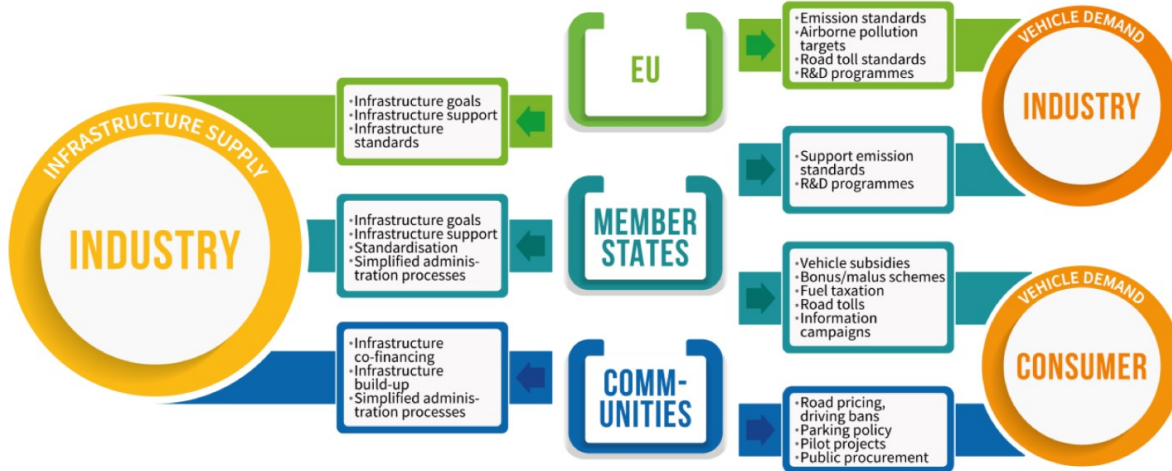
INFRASTRUCTURE SUPPLY

INDUSTRY

EU

•Infrastructure goals
•Infrastructure support
•Infrastructure standards

•Emission standards
•Airborne pollution targets
•Road toll standards
•R&D programmes

VEHICLE DEMAND

INDUSTRY

MEMBER STATES

•Infrastructure goals
•Infrastructure support
•Standardisation
•Simplified administration processes

•Support emission standards
•R&D programmes

•Vehicle subsidies
•Bonus/malus schemes
•Fuel taxation
•Road tolls
•Information campaigns

COMM-UNITIES

•Infrastructure co-financing
•Infrastructure build-up
•Simplified administration processes

•Road pricing, driving bans
•Parking policy
•Pilot projects
•Public procurement

VEHICLE DEMAND

CONSUMER